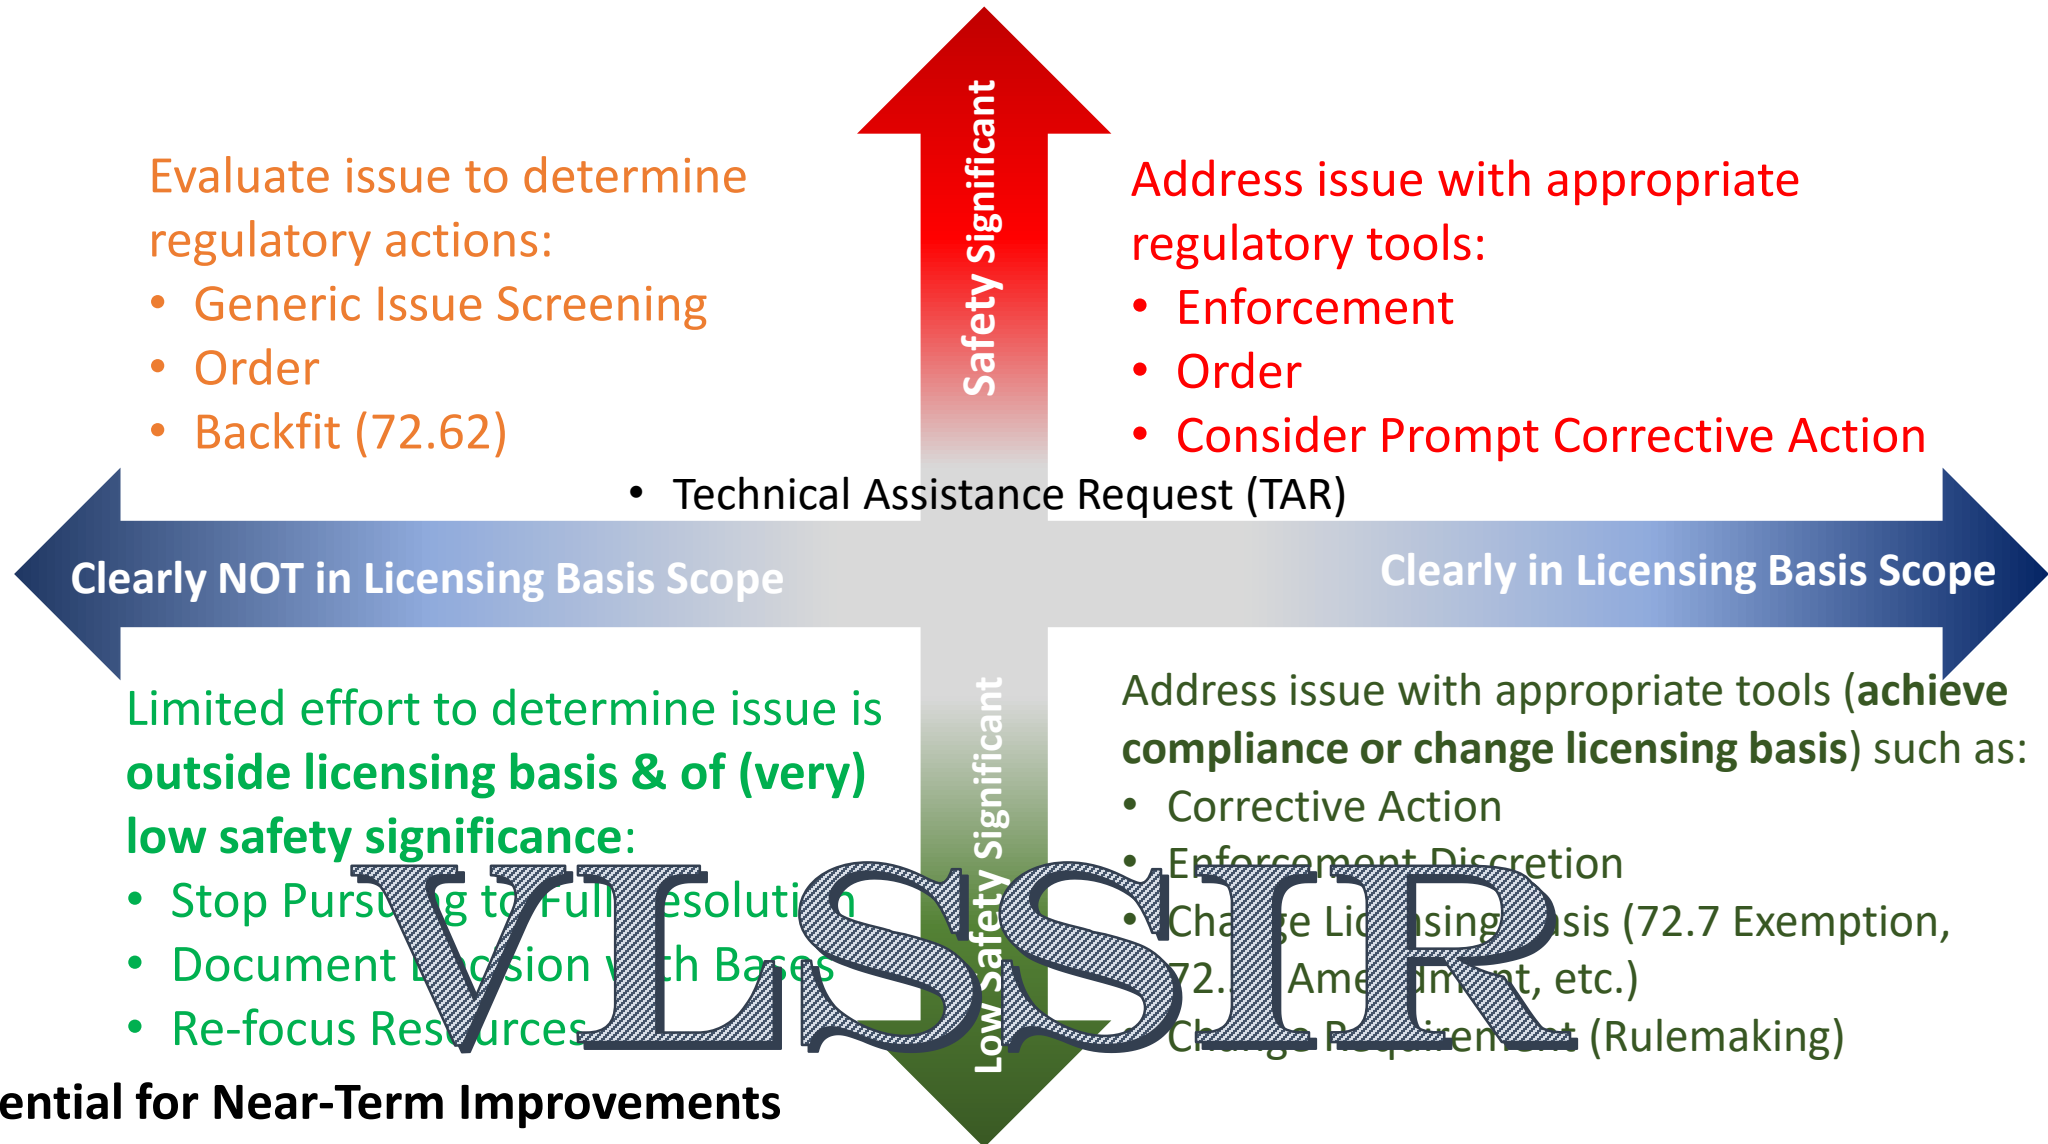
Safety Significant

Evaluate issue to determine regulatory actions:
• Generic Issue Screening
• Order
• Backfit (72.62)

Address issue with appropriate regulatory tools:
• Enforcement
• Order
• Consider Prompt Corrective Action

• Technical Assistance Request (TAR)

Clearly NOT in Licensing Basis Scope

Clearly in Licensing Basis Scope

Limited effort to determine issue is **outside licensing basis & of (very) low safety significance**:
• Stop Pursu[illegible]g to Full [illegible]esoluti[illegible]
• Document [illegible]ision w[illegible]th Bases
• Re-focus Res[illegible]urces

Low Safety Significant

Address issue with appropriate tools (**achieve compliance or change licensing basis**) such as:
• Corrective Action
• Enforcement Discretion
• Cha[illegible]e Lic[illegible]sing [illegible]sis (72.7 Exemption, 72.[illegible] Ame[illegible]dm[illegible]nt, etc.)
• Ch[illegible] R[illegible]ire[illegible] (Rulemaking)

VLSSIR

ential for Near-Term Improvements